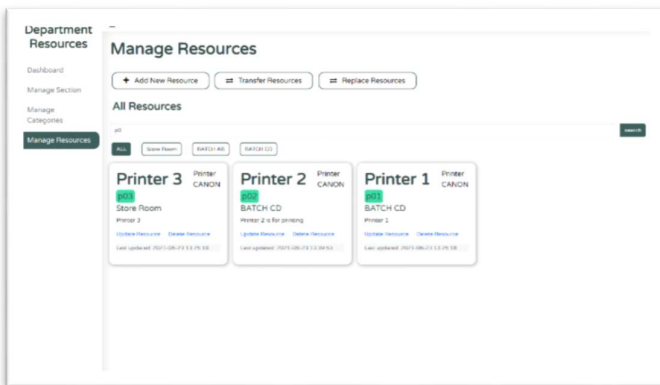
Department Resources

Dashboard

Manage Section

Manage Categories

Manage Resources

Manage Resources

+ Add New Resource

⇄ Transfer Resources

⇄ Replace Resources

All Resources

p0

search

ALL

Store Room

BATCH AB

BATCH CD

Printer 3
Printer
CANON
p03
Store Room
Printer 3
Update Resource
Delete Resource
Last updated: 2023-08-23 13:29:58

Printer 2
Printer
CANON
p02
BATCH CD
Printer 2 is for printing
Update Resource
Delete Resource
Last updated: 2023-08-23 13:30:53

Printer 1
Printer
CANON
p01
BATCH CD
Printer 1
Update Resource
Delete Resource
Last updated: 2023-08-23 13:29:58